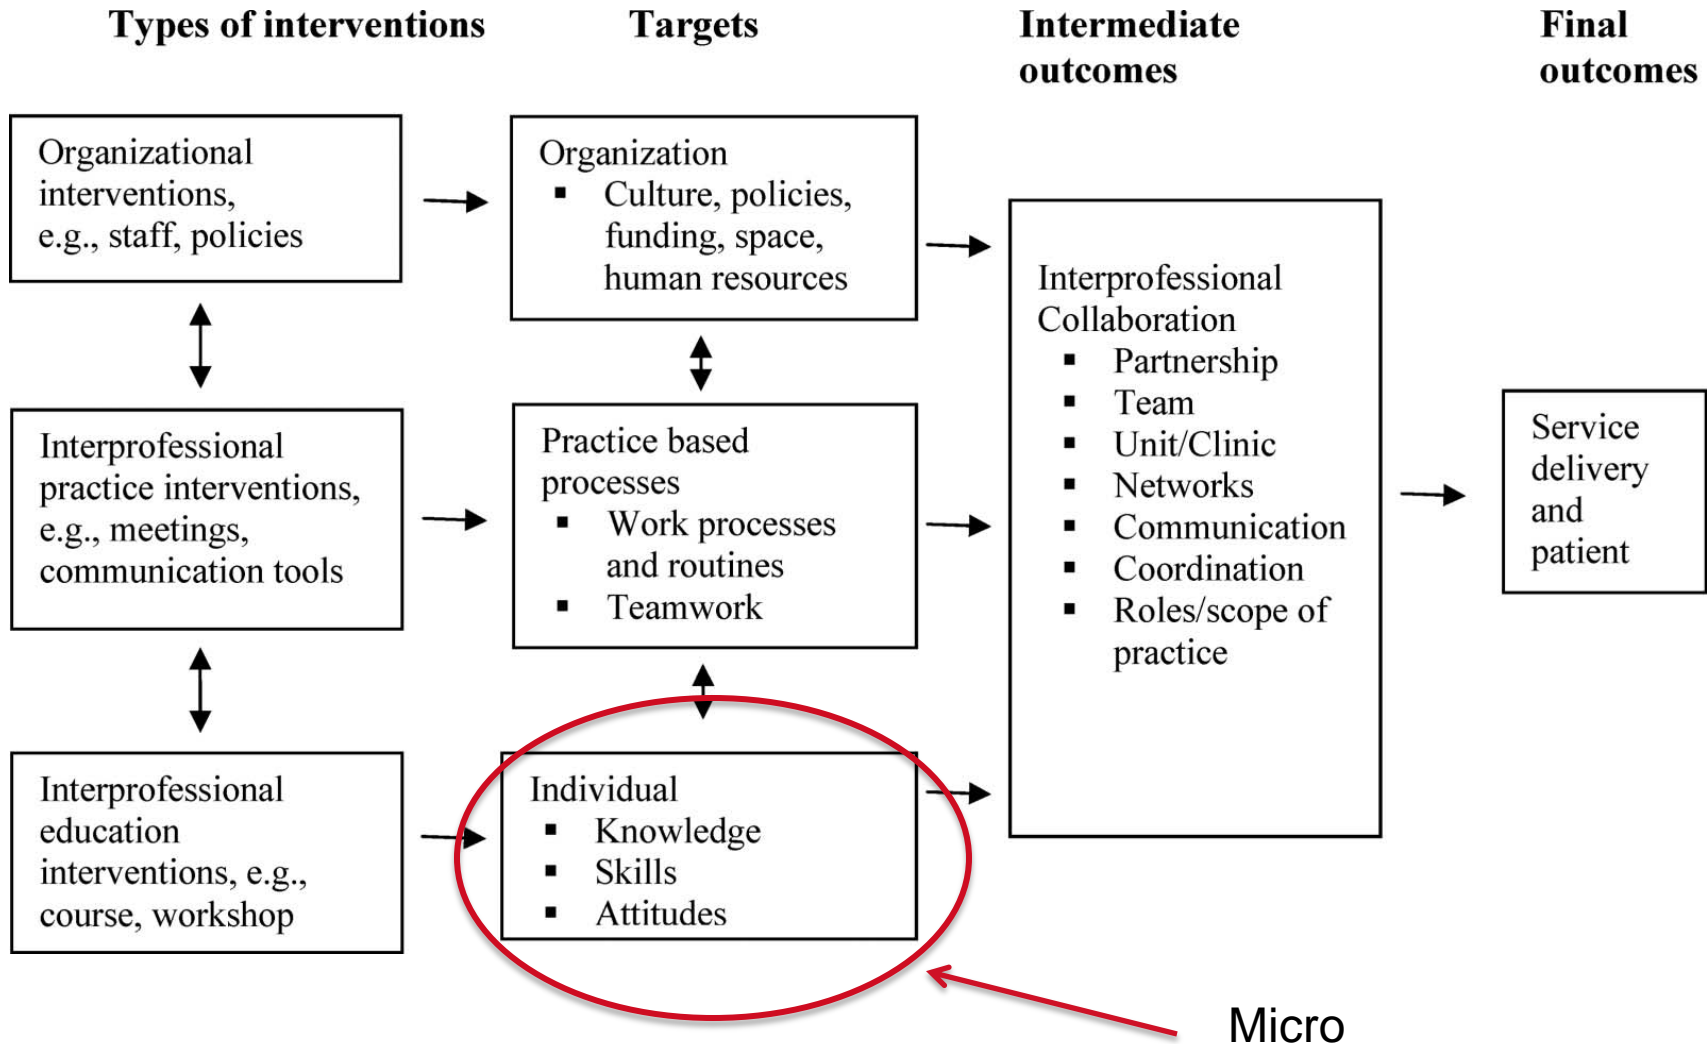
Types of interventions

Targets

Intermediate outcomes

Final outcomes

Organizational interventions, e.g., staff, policies

Organization
- Culture, policies, funding, space, human resources

Interprofessional practice interventions, e.g., meetings, communication tools

Practice based processes
- Work processes and routines
- Teamwork

Interprofessional education interventions, e.g., course, workshop

Individual
- Knowledge
- Skills
- Attitudes

Interprofessional Collaboration
- Partnership
- Team
- Unit/Clinic
- Networks
- Communication
- Coordination
- Roles/scope of practice

Service delivery and patient

Micro